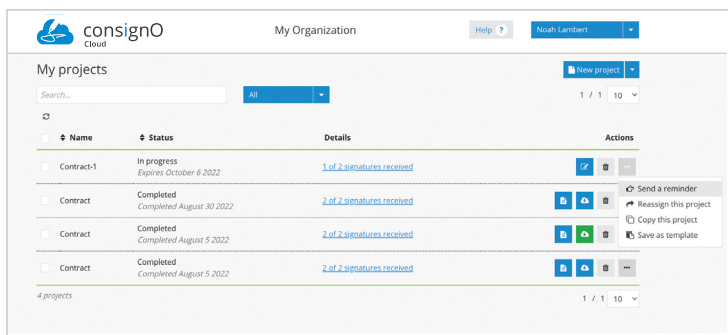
consignO Cloud

My Organization

Help ?

Noah Lambert

My projects

New project

Search...

All

1 / 1 10

| Name | Status | Details | Actions |
|---|---|---|---|
| Contract-1 | In progress Expires October 6 2022 | 1 of 2 signatures received | |
| Contract | Completed Completed August 30 2022 | 2 of 2 signatures received | |
| Contract | Completed Completed August 5 2022 | 2 of 2 signatures received | |
| Contract | Completed Completed August 5 2022 | 2 of 2 signatures received | |

Send a reminder
Reassign this project
Copy this project
Save as template

4 projects

1 / 1 10